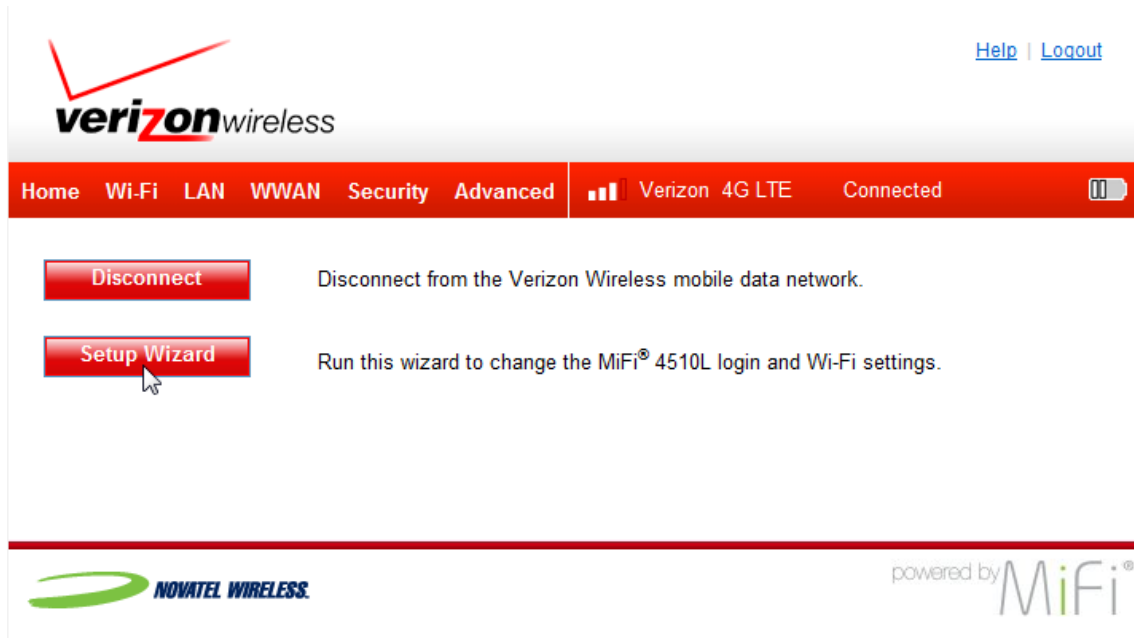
verizonwireless

Help | Logout

Home Wi-Fi LAN WWAN Security Advanced

Verizon 4G LTE Connected

Disconnect

Disconnect from the Verizon Wireless mobile data network.

Setup Wizard

Run this wizard to change the MiFi® 4510L login and Wi-Fi settings.

NOVATEL WIRELESS.

powered by MiFi®